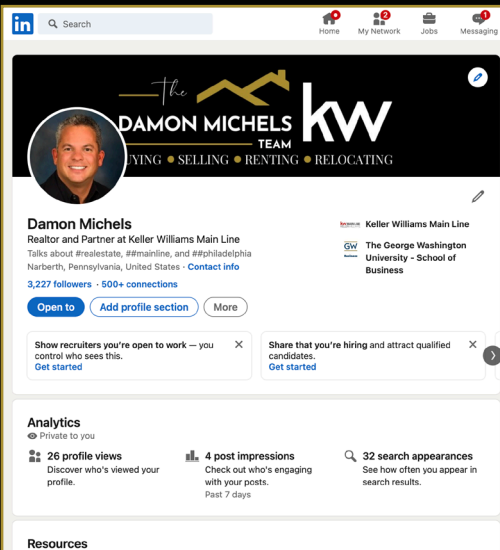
in Search

Home My Network 2 Jobs Messaging 1

the
DAMON MICHELS
TEAM
kw
UYING • SELLING • RENTING • RELOCATING

Damon Michels
Realtor and Partner at Keller Williams Main Line
Talks about #realestate, ##mainline, and ##philadelphia
Narberth, Pennsylvania, United States · Contact info
3,227 followers · 500+ connections

Open to Add profile section More

Keller Williams Main Line
GW The George Washington University - School of Business

Show recruiters you're open to work — you control who sees this.
Get started

Share that you're hiring and attract qualified candidates.
Get started

Analytics
Private to you

26 profile views
Discover who's viewed your profile.

4 post impressions
Check out who's engaging with your posts.
Past 7 days

32 search appearances
See how often you appear in search results.

Resources